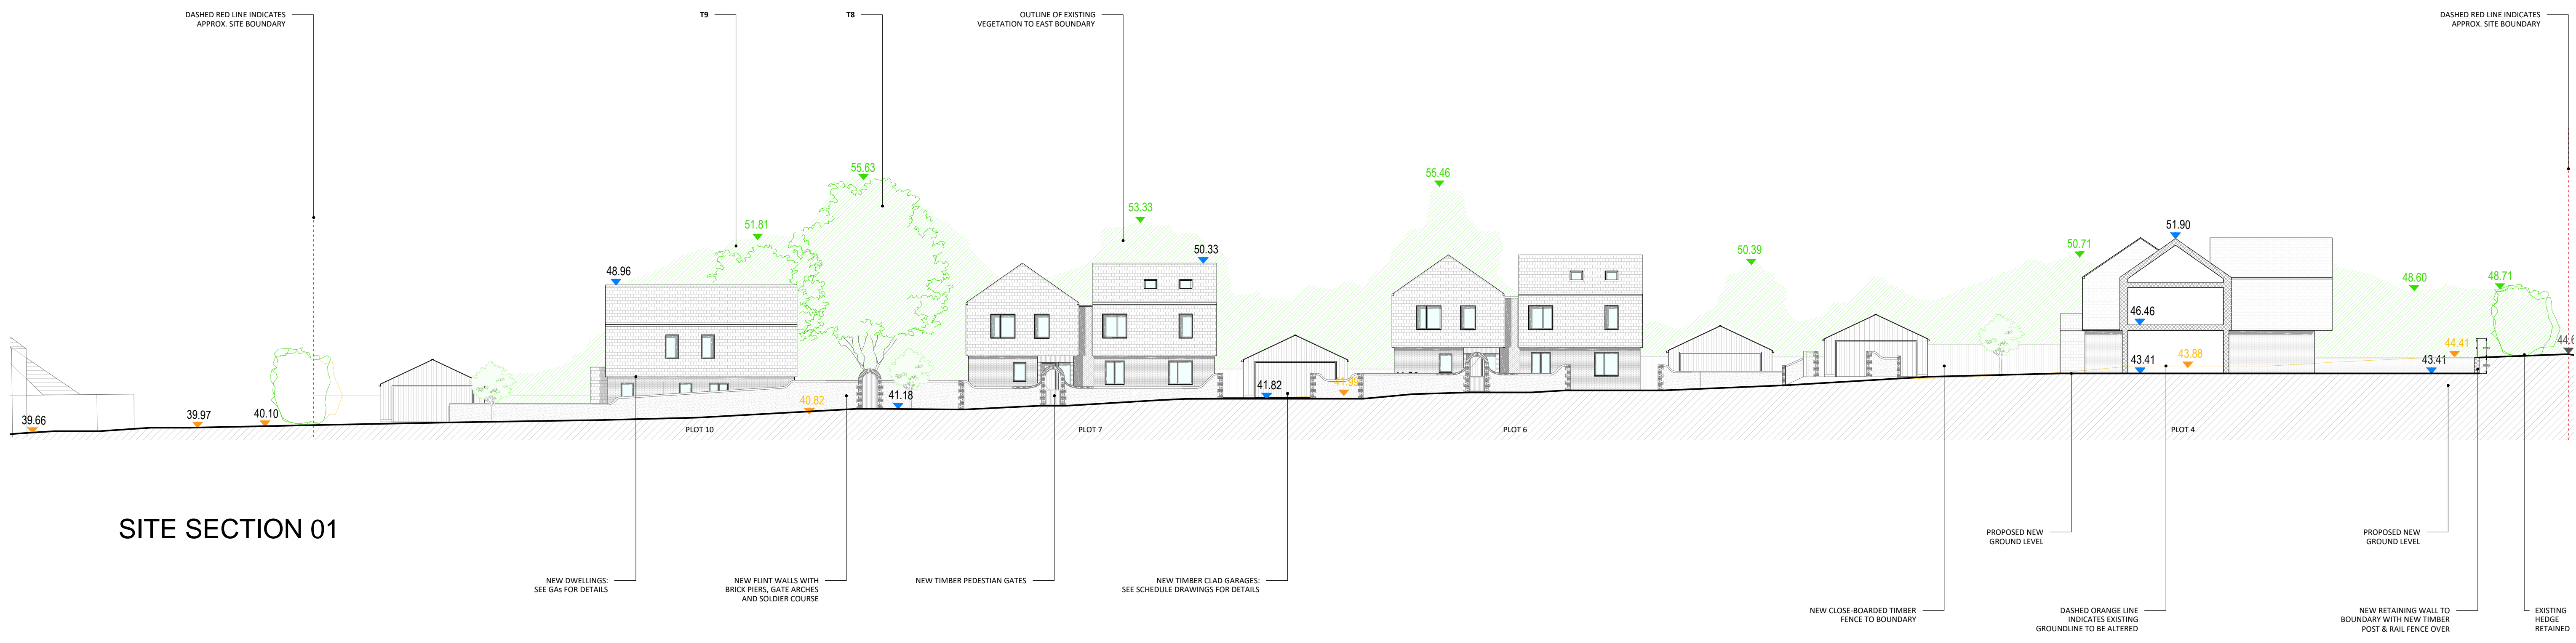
DASHED RED LINE INDICATES APPROX. SITE BOUNDARY

T9

T8

OUTLINE OF EXISTING VEGETATION TO EAST BOUNDARY

DASHED RED LINE INDICATES APPROX. SITE BOUNDARY

55.63

55.46

53.33

51.81

51.90

50.33

50.39

50.71

48.96

48.60

48.71

46.46

44.41

44.6

43.41

43.88

43.41

41.82

41.88

41.18

40.82

39.66

39.97

40.10

PLOT 10

PLOT 7

PLOT 6

PLOT 4

SITE SECTION 01

NEW DWELLINGS: SEE GAs FOR DETAILS

NEW FLINT WALLS WITH BRICK PIERS, GATE ARCHES AND SOLDIER COURSE

NEW TIMBER PEDESTIAN GATES

NEW TIMBER CLAD GARAGES: SEE SCHEDULE DRAWINGS FOR DETAILS

PROPOSED NEW GROUND LEVEL

PROPOSED NEW GROUND LEVEL

NEW CLOSE-BOARDED TIMBER FENCE TO BOUNDARY

DASHED ORANGE LINE INDICATES EXISTING GROUNDLINE TO BE ALTERED

NEW RETAINING WALL TO BOUNDARY WITH NEW TIMBER POST & RAIL FENCE OVER

EXISTING HEDGE RETAINED